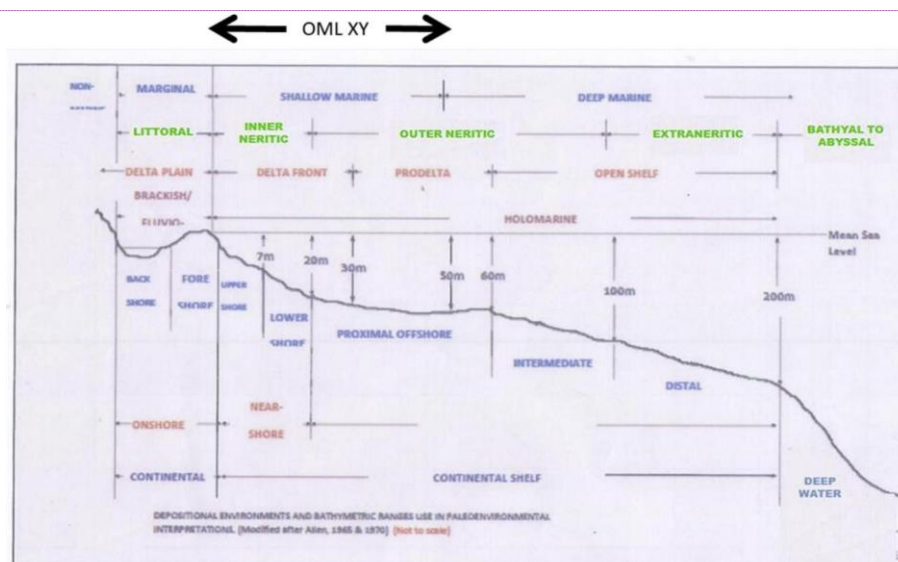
OML XY

NON-
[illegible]

MARGINAL
SHALLOW MARINE
DEEP MARINE

LITTORAL
INNER NERITIC
OUTER NERITIC
EXTRANERITIC
BATHYAL TO ABYSSAL

DELTA PLAIN
DELTA FRONT
PRODELTA
OPEN SHELF

BRACKISH/
FLUVIO-
HOLOMARINE

Mean Sea Level

7m
20m
30m
50m
60m
100m
200m

BACK SHORE
FORE SHORE
UPPER SHORE
LOWER SHORE
PROXIMAL OFFSHORE
INTERMEDIATE
DISTAL

ONSHORE
NEAR-SHORE

CONTINENTAL
CONTINENTAL SHELF
DEEP WATER

DEPOSITIONAL ENVIRONMENTS AND BATHYMETRIC RANGES USE IN PALEOENVIRONMENTAL INTERPRETATIONS. (Modified after Allen, 1965 & 1970) (Not to scale)